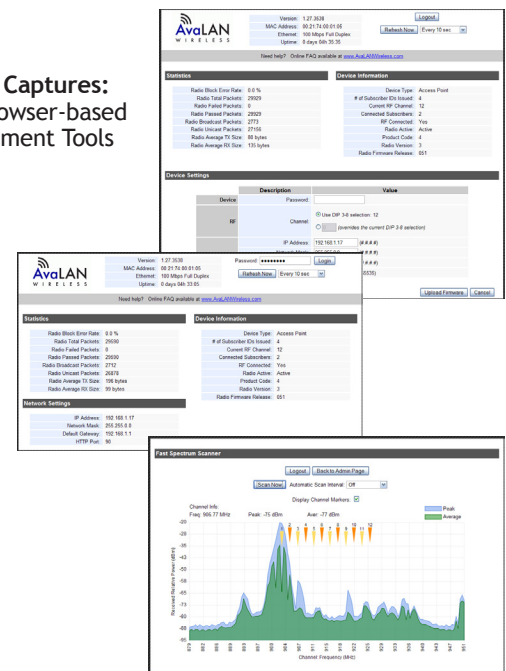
Captures:
owser-based
ment Tools

AvaLAN WIRELESS

Version: 1.27.3638
MAC Address: 00:21:74:00:01:05
Ethernet: 100 Mbps Full Duplex
Uptime: 0 days 6h 35:35

Logout
Refresh Now Every 10 sec

Need help? Online FAQ available at www.AvaLANWireless.com

Statistics

Radio Block Error Rate: 0.0 %
Radio Total Packets: 29929
Radio Failed Packets: 0
Radio Passed Packets: 29929
Radio Broadcast Packets: 2773
Radio Unicast Packets: 27156
Radio Average TX Size: 88 bytes
Radio Average RX Size: 135 bytes

Device Information

Device Type: Access Point
# of Subscriber IDs Issued: 4
Current RF Channel: 12
Connected Subscribers: 2
RF Connected: Yes
Radio Active: Active
Product Code: 4
Radio Version: 3
Radio Firmware Release: 051

Device Settings

| | Description | Value |
|---|---|---|
| Device | Password: | |
| RF | Channel: | Use DIP 3-8 selection: 12 / (overrides the current DIP 3-8 selection) |
| | IP Address: | 192.168.1.17 (###.###) |

(###.###)
(###.###)
65535)

Upload Firmware Cancel

AvaLAN WIRELESS

Version: 1.27.3638
MAC Address: 00:21:74:00:01:05
Ethernet: 100 Mbps Full Duplex
Uptime: 0 days 6h 33:05

Password: •••••••••• Login
Refresh Now Every 10 sec

Need help? Online FAQ available at www.AvaLANWireless.com

Statistics

Radio Block Error Rate: 0.0 %
Radio Total Packets: 29590
Radio Failed Packets: 0
Radio Passed Packets: 29590
Radio Broadcast Packets: 2712
Radio Unicast Packets: 26878
Radio Average TX Size: 106 bytes
Radio Average RX Size: 99 bytes

Device Information

Device Type: Access Point
# of Subscriber IDs Issued: 4
Current RF Channel: 12
Connected Subscribers: 2
RF Connected: Yes
Radio Active: Active
Product Code: 4
Radio Version: 3
Radio Firmware Release: 051

Network Settings

IP Address: 192.168.1.17
Network Mask: 255.255.0.0
Default Gateway: 192.168.1.1
HTTP Port: 80

Fast Spectrum Scanner

Logout Back to Admin Page
Scan Now Automatic Scan Interval: Off
Display Channel Markers

Channel Info
Freq: 906.77 MHz Peak: -75 dBm Aver: -77 dBm

Peak
Average

Received Relative Power (dBm)
-20 -25 -30 -35 -40 -45 -50 -55 -60 -65 -70 -75 -80 -85 -90 -95

Channel Frequency (MHz)